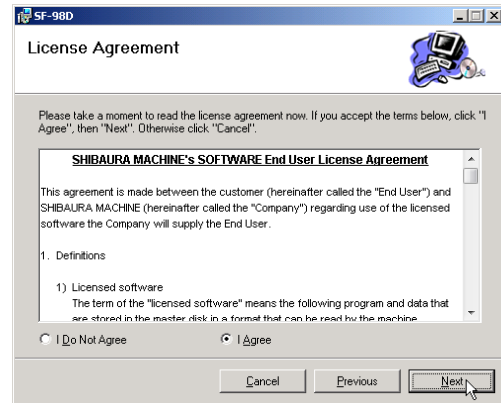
SF-98D

License Agreement

Please take a moment to read the license agreement now. If you accept the terms below, click "I Agree", then "Next". Otherwise click "Cancel".

SHIBAURA MACHINE's SOFTWARE End User License Agreement

This agreement is made between the customer (hereinafter called the "End User") and SHIBAURA MACHINE (hereinafter called the "Company") regarding use of the licensed software the Company will supply the End User.

1. Definitions

1) Licensed software
The term of the "licensed software" means the following program and data that are stored in the master disk in a format that can be read by the machine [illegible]

I Do Not Agree

I Agree

Cancel

Previous

Next